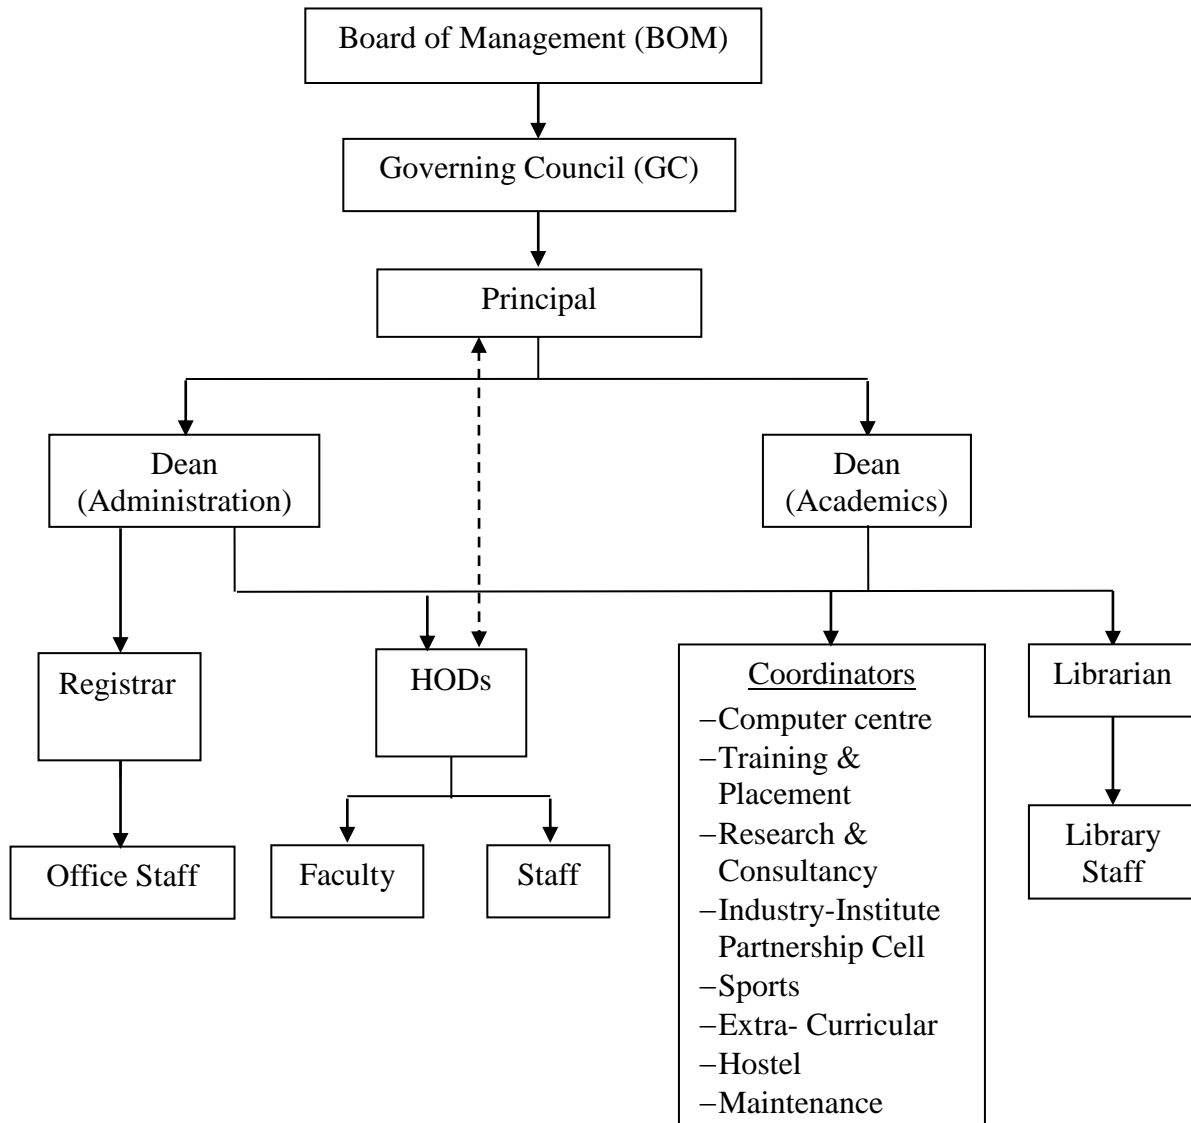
Board of Management (BOM)

Governing Council (GC)

Principal

Dean (Administration)

Dean (Academics)

Registrar

HODs

Coordinators
–Computer centre
–Training & Placement
–Research & Consultancy
–Industry-Institute Partnership Cell
–Sports
–Extra- Curricular
–Hostel
–Maintenance

Librarian

Office Staff

Faculty

Staff

Library Staff